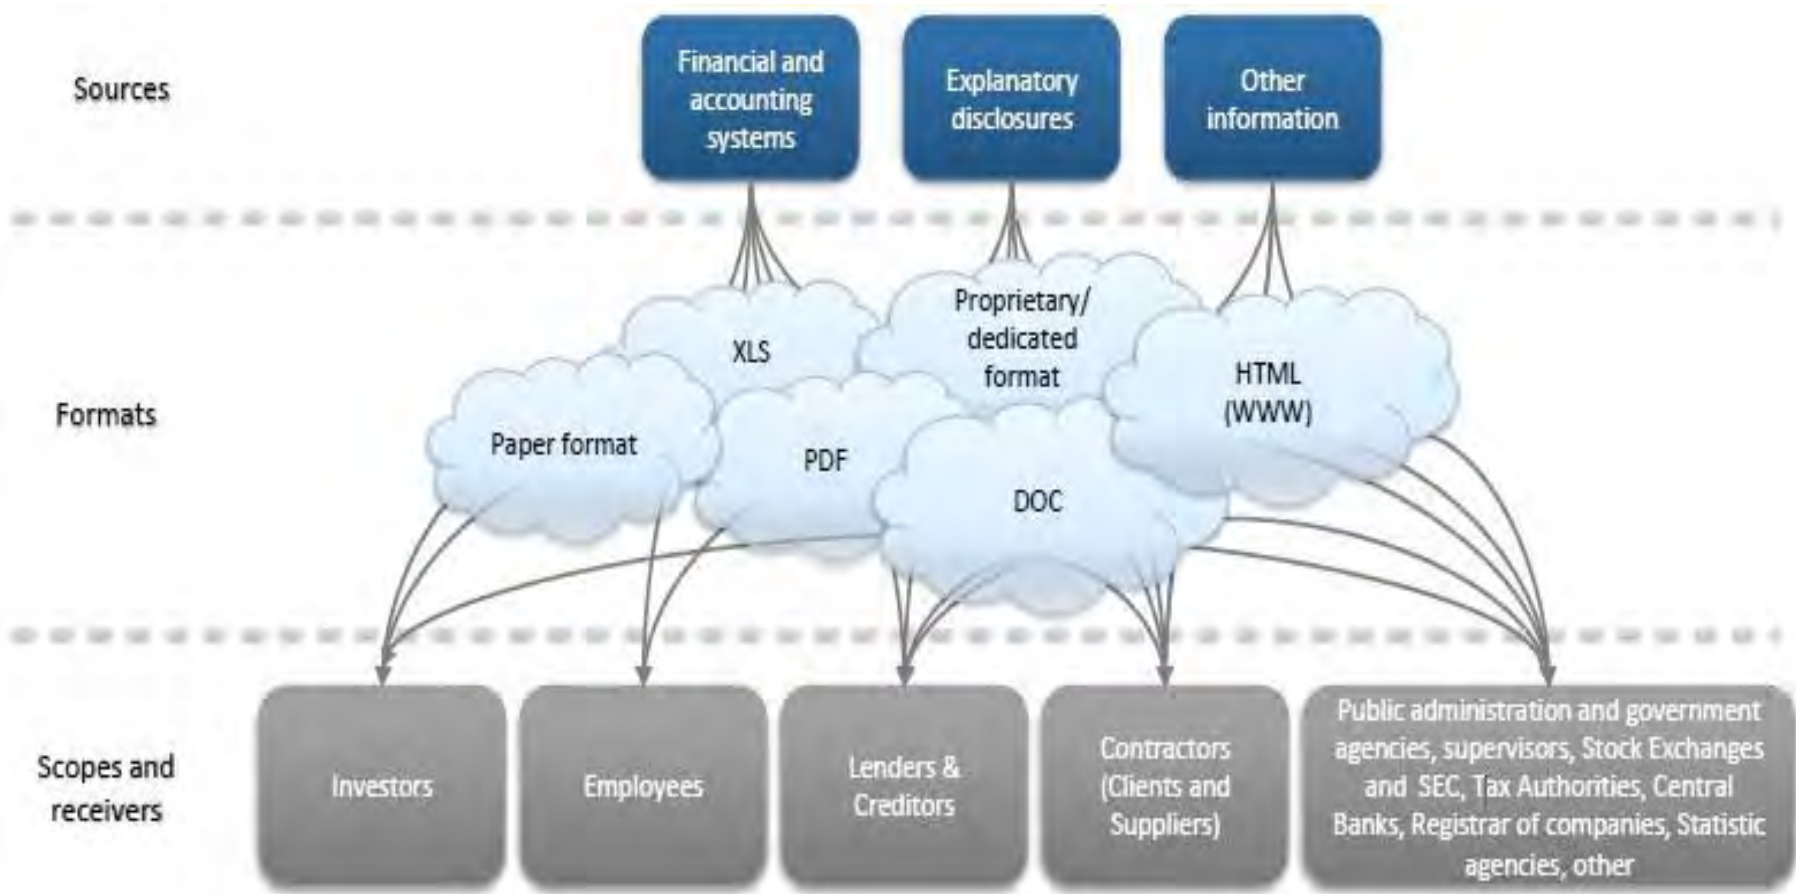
Sources

Financial and accounting systems

Explanatory disclosures

Other information

Formats

XLS

Proprietary/ dedicated format

HTML (WWW)

Paper format

PDF

DOC

Scopes and receivers

Investors

Employees

Lenders & Creditors

Contractors (Clients and Suppliers)

Public administration and government agencies, supervisors, Stock Exchanges and SEC, Tax Authorities, Central Banks, Registrar of companies, Statistic agencies, other